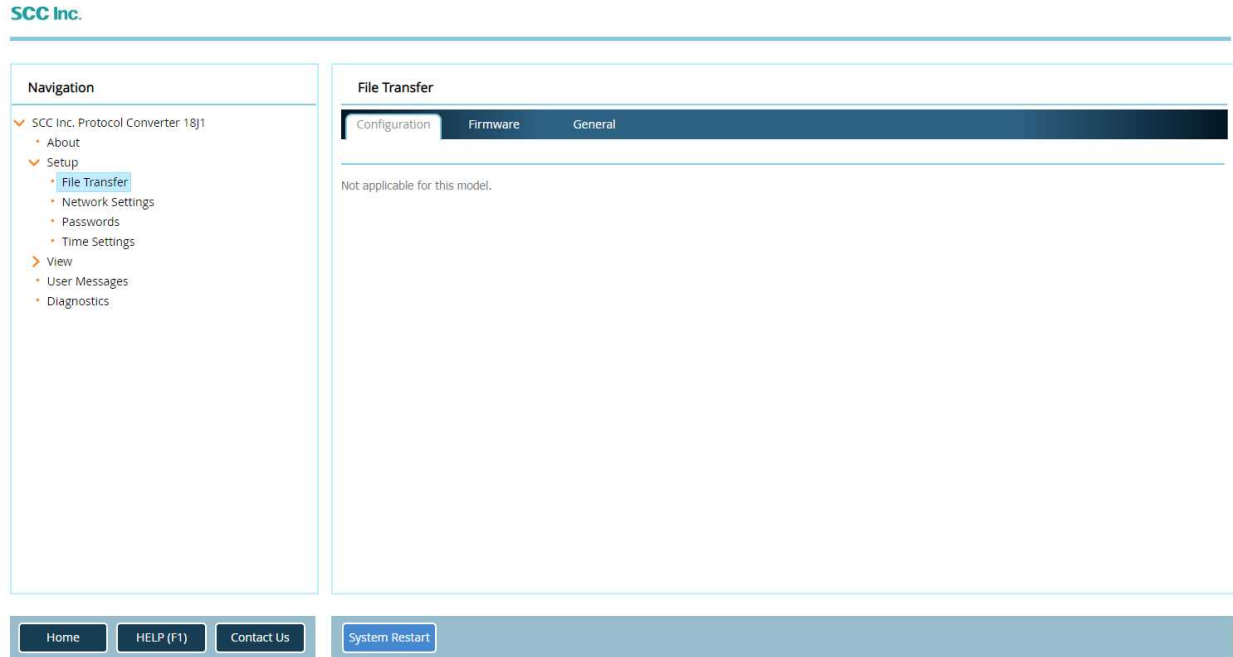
SCC Inc.

Navigation

SCC Inc. Protocol Converter 18J1
About
Setup
File Transfer
Network Settings
Passwords
Time Settings
View
User Messages
Diagnostics

File Transfer

Configuration Firmware General

Not applicable for this model.

Home HELP (F1) Contact Us

System Restart